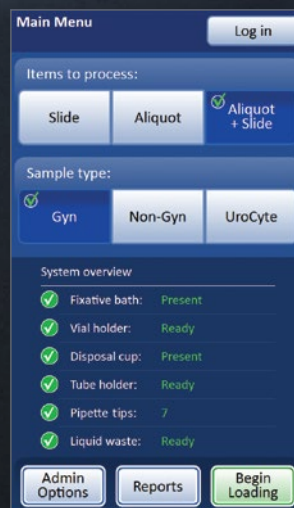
Main Menu

Log in

Items to process:

Slide

Aliquot

Aliquot + Slide

Sample type:

Gyn

Non-Gyn

UroCyte

System overview

Fixative bath: Present

Vial holder: Ready

Disposal cup: Present

Tube holder: Ready

Pipette tips: 7

Liquid waste: Ready

Admin Options

Reports

Begin Loading